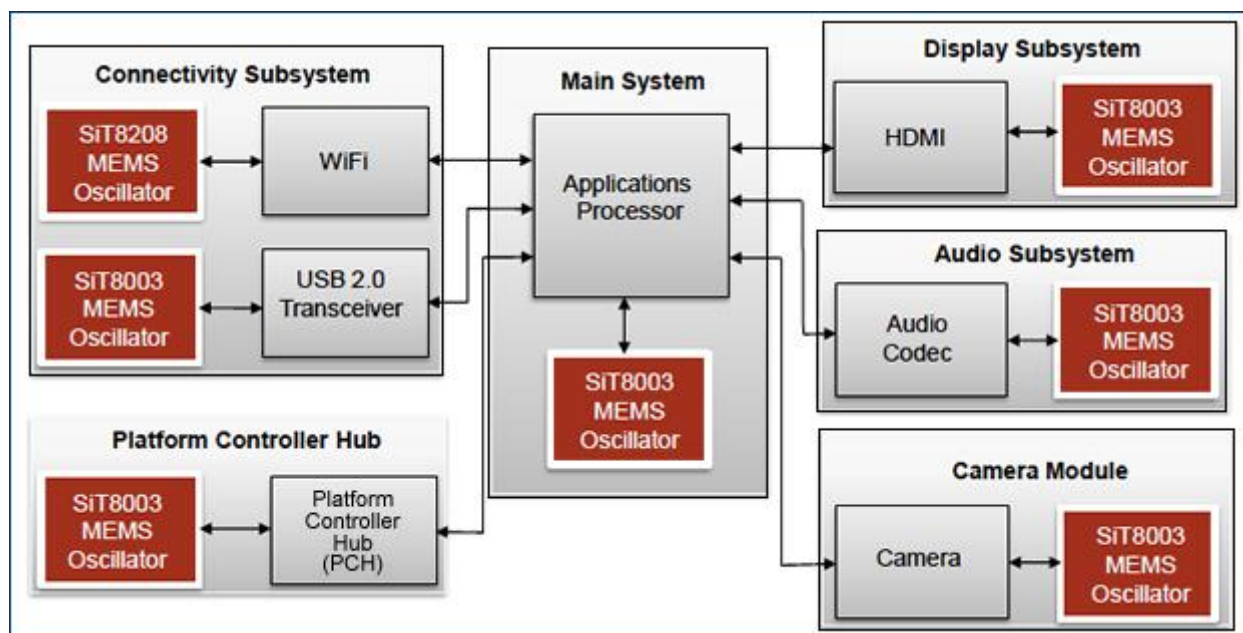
Connectivity Subsystem

SiT8208 MEMS Oscillator

WiFi

SiT8003 MEMS Oscillator

USB 2.0 Transceiver

Main System

Applications Processor

SiT8003 MEMS Oscillator

Display Subsystem

HDMI

SiT8003 MEMS Oscillator

Audio Subsystem

Audio Codec

SiT8003 MEMS Oscillator

Platform Controller Hub

SiT8003 MEMS Oscillator

Platform Controller Hub (PCH)

Camera Module

Camera

SiT8003 MEMS Oscillator